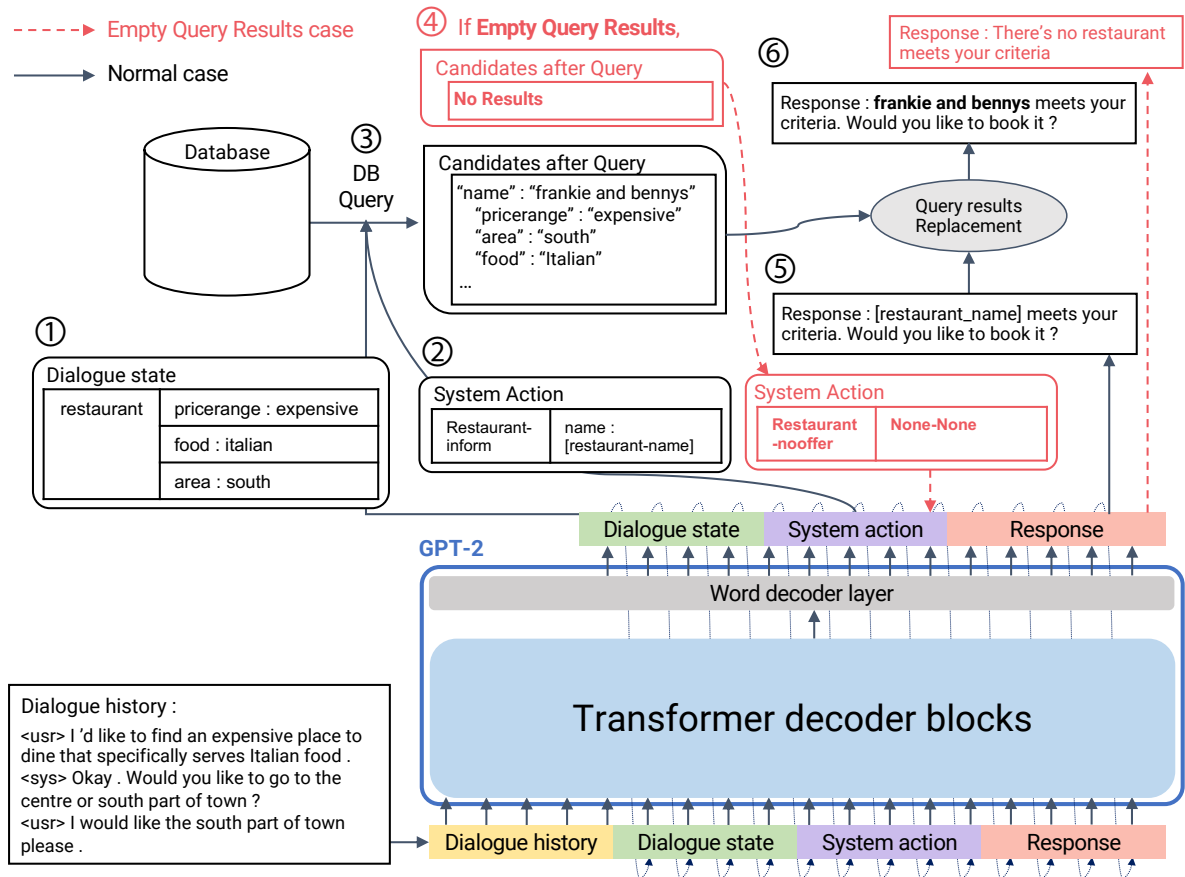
Empty Query Results case
Normal case

④ If **Empty Query Results**,

Candidates after Query
No Results

Response : There's no restaurant meets your criteria

⑥

Response : **frankie and bennys** meets your criteria. Would you like to book it ?

Database

③
DB
Query

Candidates after Query
"name" : "frankie and bennys"
"pricerange" : "expensive"
"area" : "south"
"food" : "Italian"
...

Query results Replacement

⑤

Response : [restaurant_name] meets your criteria. Would you like to book it ?

①

Dialogue state

| restaurant | pricerange : expensive |
|---|---|
| | food : italian |
| | area : south |

②

System Action

| Restaurant-inform | name : [restaurant-name] |
|---|---|

System Action

| Restaurant -nooffer | None-None |
|---|---|

Dialogue state | System action | Response

GPT-2

Word decoder layer

Transformer decoder blocks

Dialogue history :
<usr> I 'd like to find an expensive place to dine that specifically serves Italian food .
<sys> Okay . Would you like to go to the centre or south part of town ?
<usr> I would like the south part of town please .

Dialogue history | Dialogue state | System action | Response